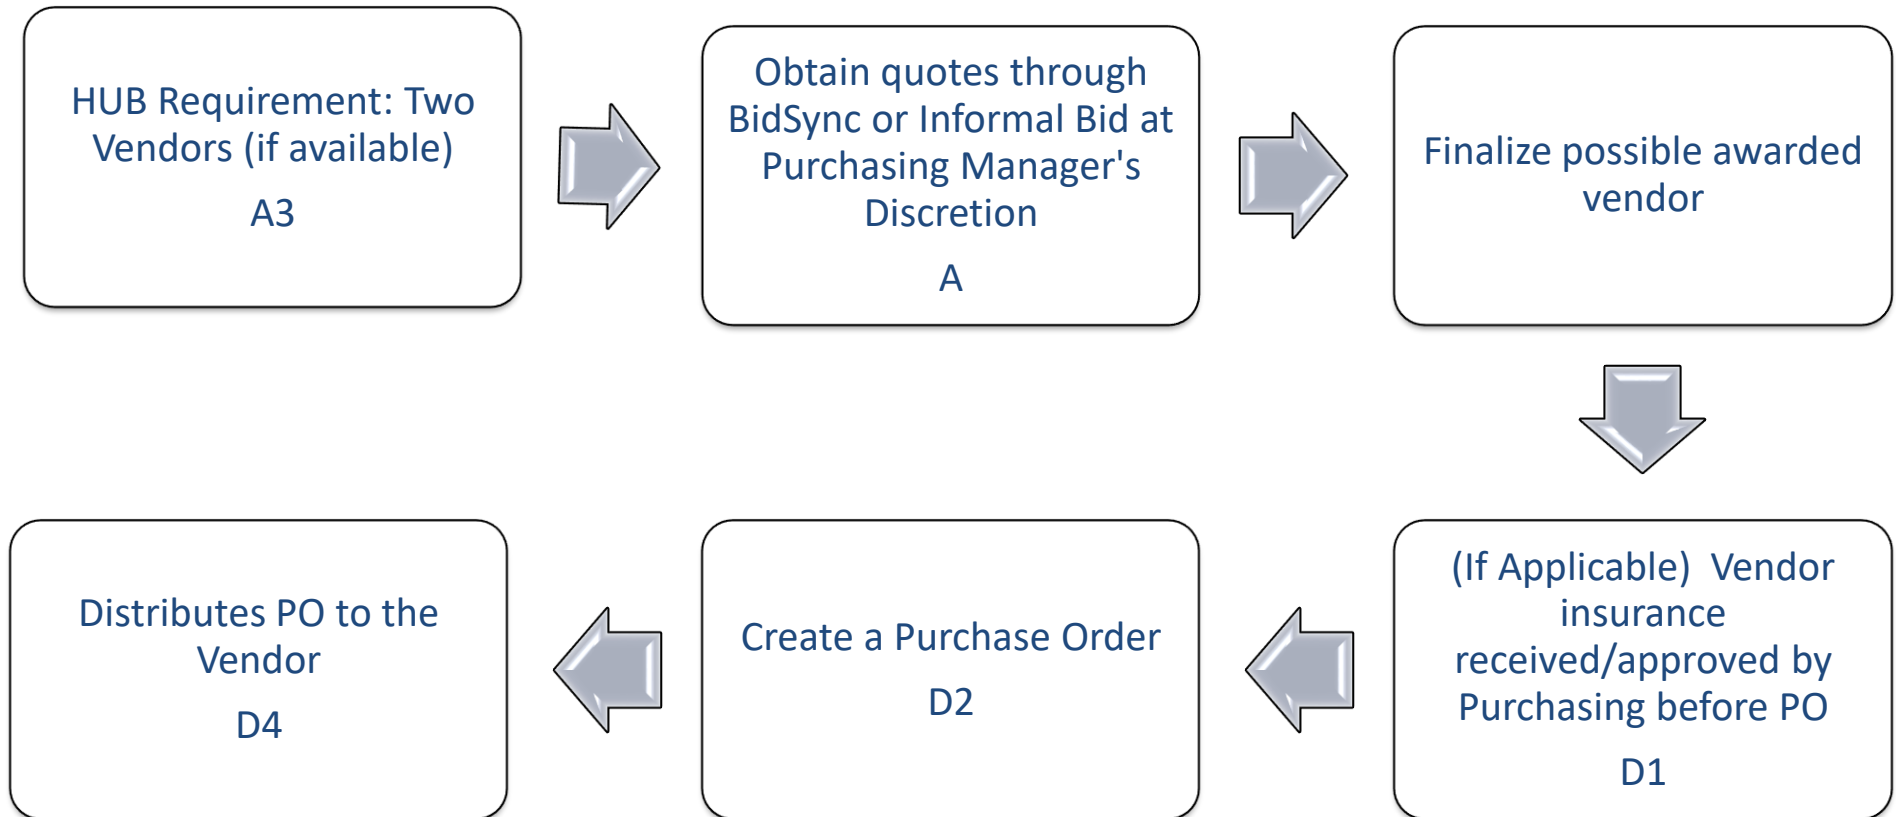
HUB Requirement: Two Vendors (if available)

A3

Obtain quotes through BidSync or Informal Bid at Purchasing Manager's Discretion

A

Finalize possible awarded vendor

(If Applicable) Vendor insurance received/approved by Purchasing before PO

D1

Create a Purchase Order

D2

Distributes PO to the Vendor

D4